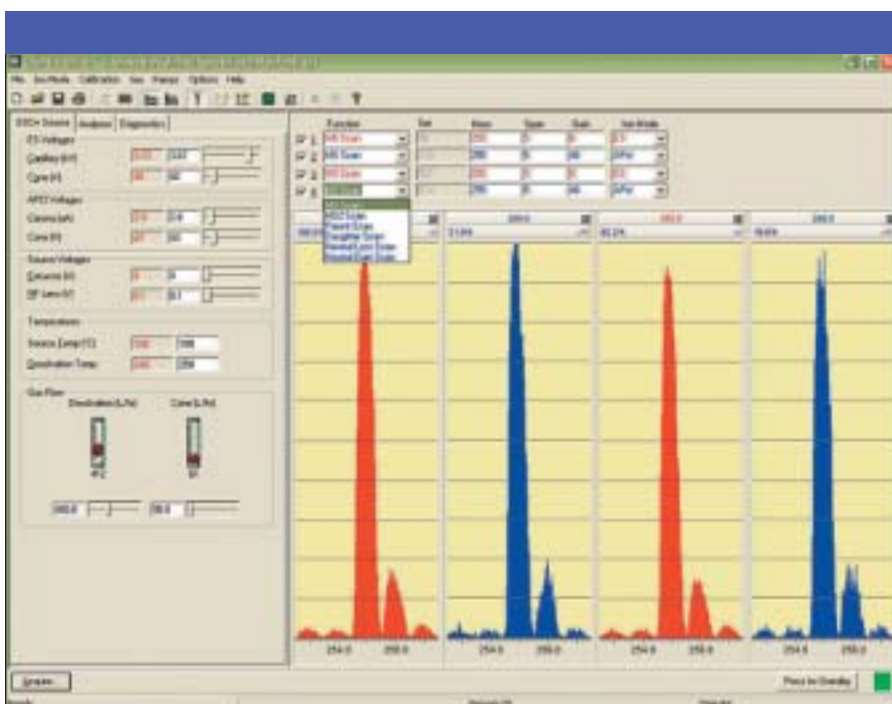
File Ion Mode Calibration Scan Ramps Options Help

ESCi+ Source | Analyser | Diagnostics

ES Voltages
Capillary (kV)
Cone (V)

APCI Voltages
Corona (uA)
Cone (V)

Source Voltages
Extractor (V)
RF Lens (V)

Temperatures
Source Temp (°C) 100
Desolvation Temp 350

Gas Flow
Desolvation (L/hr) Cone (L/hr)

Function | Set | Mass | Span | Dwell | Ion Mode
1 MS Scan | ES+
2 MS Scan | APcI
3 MS Scan | ES-
4 MS Scan | APcI

MS Scan
MS2 Scan
Parent Scan
Daughter Scan
Neutral Loss Scan
Neutral Gain Scan

254.0 255.0
254.0 255.0
254.0 255.0
254.0 255.0

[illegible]

Press for Standby